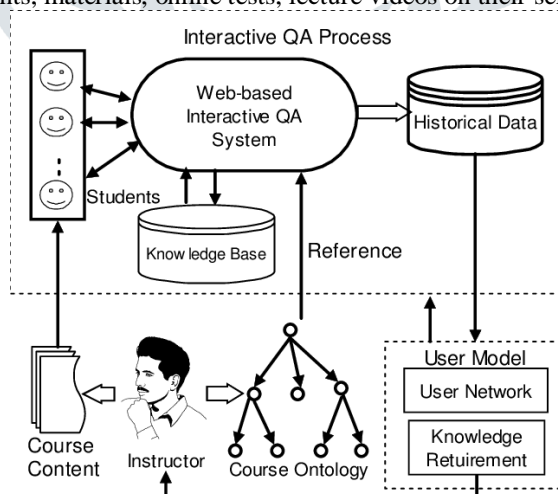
nts, materials, online tests, lecture videos on their se

Interactive QA Process

Web-based Interactive QA System

Historical Data

Students

Know ledge Base

Reference

User Model

User Network

Knowledge Retuirement

Course Content

Instructor

Course Ontology